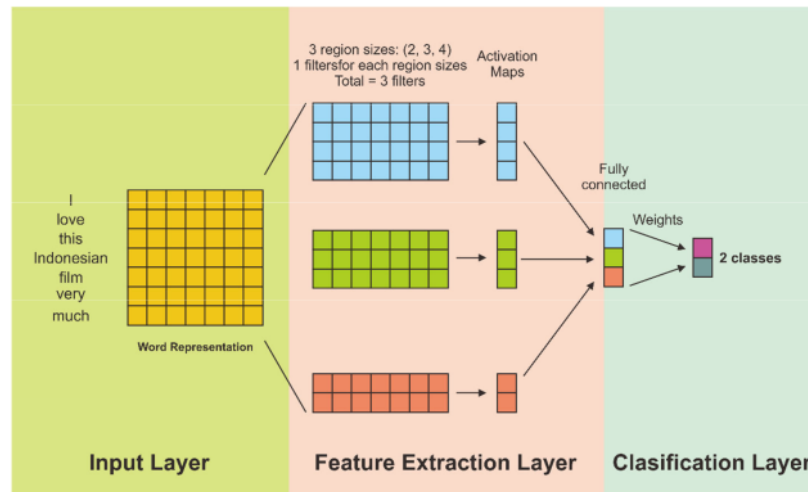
3 region sizes: (2, 3, 4)
1 filtersfor each region sizes
Total = 3 filters

Activation Maps

I
love
this
Indonesian
film
very
much

Word Representation

Fully connected

Weights

2 classes

Input Layer

Feature Extraction Layer

Clasification Layer